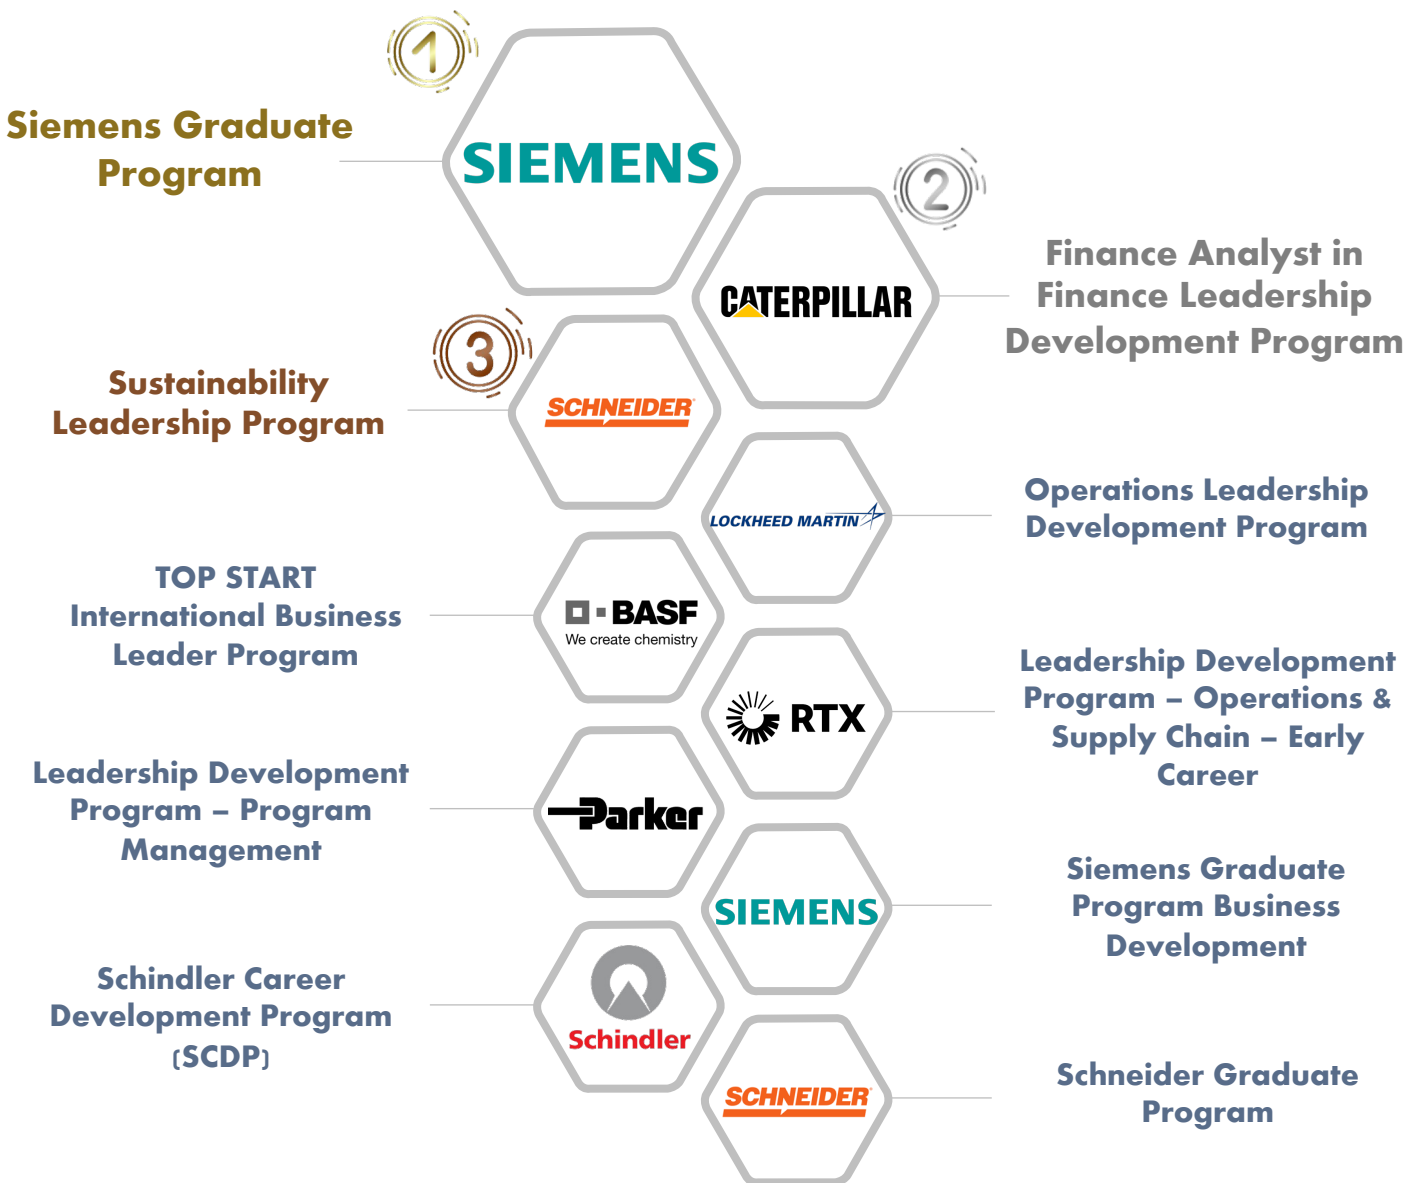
1

Siemens Graduate Program

SIEMENS

2

CATERPILLAR

Finance Analyst in Finance Leadership Development Program

3

Sustainability Leadership Program

SCHNEIDER

LOCKHEED MARTIN

Operations Leadership Development Program

TOP START International Business Leader Program

BASF
We create chemistry

RTX

Leadership Development Program – Operations & Supply Chain – Early Career

Leadership Development Program – Program Management

Parker

SIEMENS

Siemens Graduate Program Business Development

Schindler Career Development Program (SCDP)

Schindler

SCHNEIDER

Schneider Graduate Program